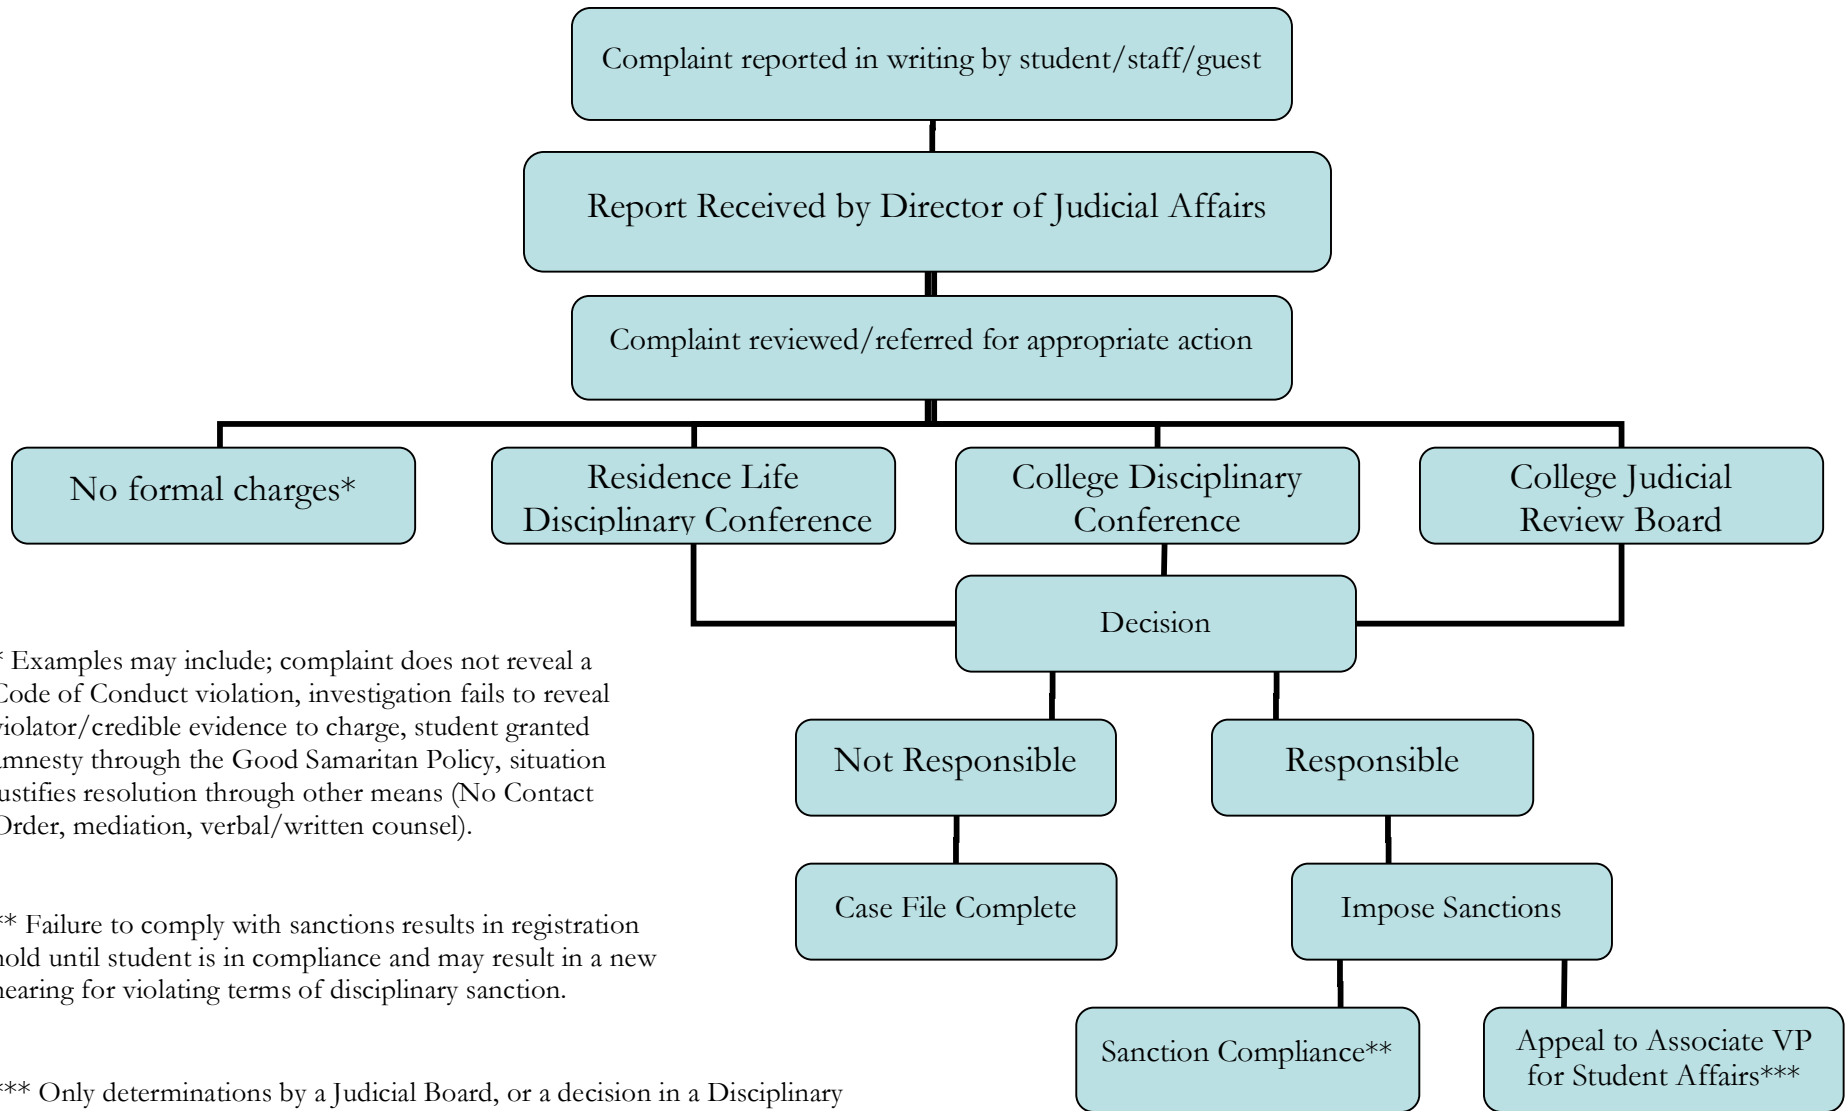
Complaint reported in writing by student/staff/guest

Report Received by Director of Judicial Affairs

Complaint reviewed/referred for appropriate action

No formal charges*

Residence Life Disciplinary Conference

College Disciplinary Conference

College Judicial Review Board

Decision

Not Responsible

Responsible

Case File Complete

Impose Sanctions

Sanction Compliance**

Appeal to Associate VP for Student Affairs***

* Examples may include; complaint does not reveal a Code of Conduct violation, investigation fails to reveal violator/credible evidence to charge, student granted amnesty through the Good Samaritan Policy, situation justifies resolution through other means (No Contact Order, mediation, verbal/written counsel).

** Failure to comply with sanctions results in registration hold until student is in compliance and may result in a new hearing for violating terms of disciplinary sanction.

*** Only determinations by a Judicial Board, or a decision in a Disciplinary